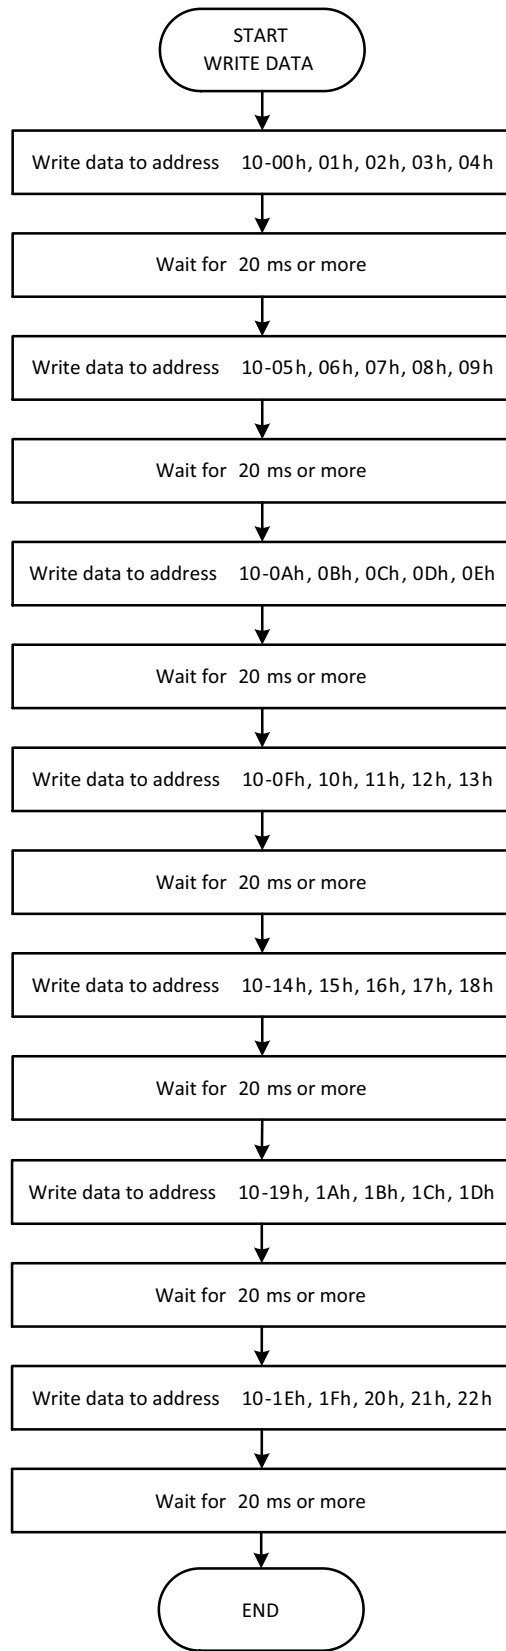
START
WRITE DATA

Write data to address 10-00h, 01h, 02h, 03h, 04h

Wait for 20 ms or more

Write data to address 10-05h, 06h, 07h, 08h, 09h

Wait for 20 ms or more

Write data to address 10-0Ah, 0Bh, 0Ch, 0Dh, 0Eh

Wait for 20 ms or more

Write data to address 10-0Fh, 10h, 11h, 12h, 13h

Wait for 20 ms or more

Write data to address 10-14h, 15h, 16h, 17h, 18h

Wait for 20 ms or more

Write data to address 10-19h, 1Ah, 1Bh, 1Ch, 1Dh

Wait for 20 ms or more

Write data to address 10-1Eh, 1Fh, 20h, 21h, 22h

Wait for 20 ms or more

END